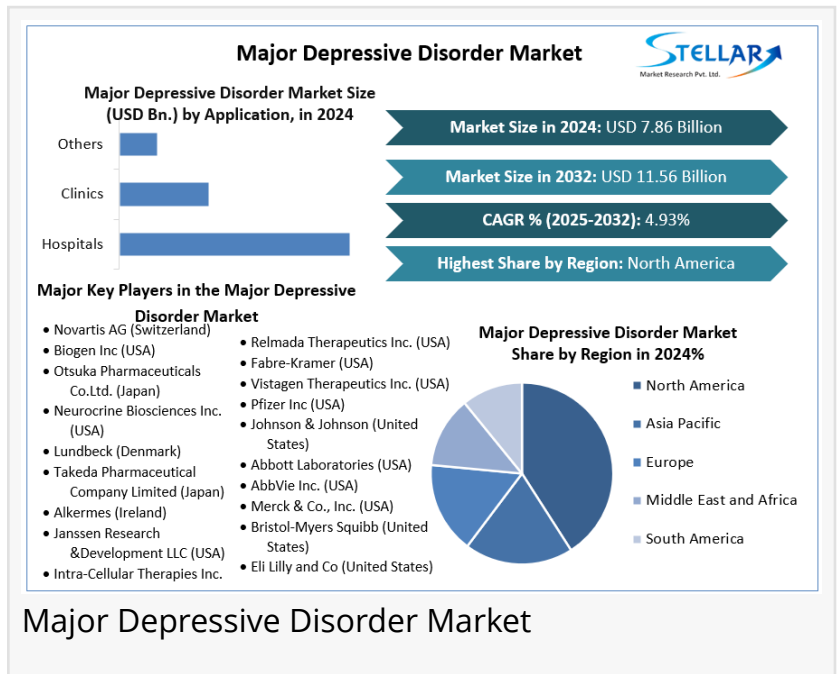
Major Depressive Disorder Market

STELLAR
Market Research Pvt. Ltd.

Major Depressive Disorder Market Size (USD Bn.) by Application, in 2024

Others
Clinics
Hospitals

Market Size in 2024: USD 7.86 Billion

Market Size in 2032: USD 11.56 Billion

CAGR % (2025-2032): 4.93%

Highest Share by Region: North America

Major Key Players in the Major Depressive Disorder Market

- Novartis AG (Switzerland)
- Biogen Inc (USA)
- Otsuka Pharmaceuticals Co.Ltd. (Japan)
- Neurocrine Biosciences Inc. (USA)
- Lundbeck (Denmark)
- Takeda Pharmaceutical Company Limited (Japan)
- Alkermes (Ireland)
- Janssen Research &Development LLC (USA)
- Intra-Cellular Therapies Inc.

- Relmada Therapeutics Inc. (USA)
- Fabre-Kramer (USA)
- Vistagen Therapeutics Inc. (USA)
- Pfizer Inc (USA)
- Johnson & Johnson (United States)
- Abbott Laboratories (USA)
- AbbVie Inc. (USA)
- Merck & Co., Inc. (USA)
- Bristol-Myers Squibb (United States)
- Eli Lilly and Co (United States)

Major Depressive Disorder Market Share by Region in 2024%

North America
Asia Pacific
Europe
Middle East and Africa
South America

Major Depressive Disorder Market